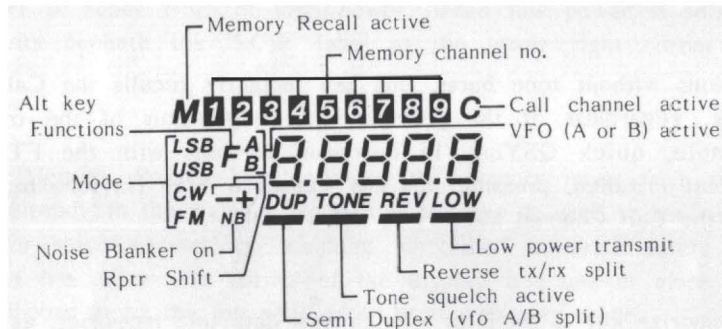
Memory Recall active
Memory channel no.
Alt key
M 1 2 3 4 5 6 7 8 9 C
Call channel active
Functions
VFO (A or B) active
LSB
USB
F
A
B
8.8888.8
Mode
CW
- +
FM
NB
DUP TONE REV LOW
Noise Blanker on
Rptr Shift
Low power transmit
Reverse tx/rx split
Tone squelch active
Semi Duplex (vfo A/B split)